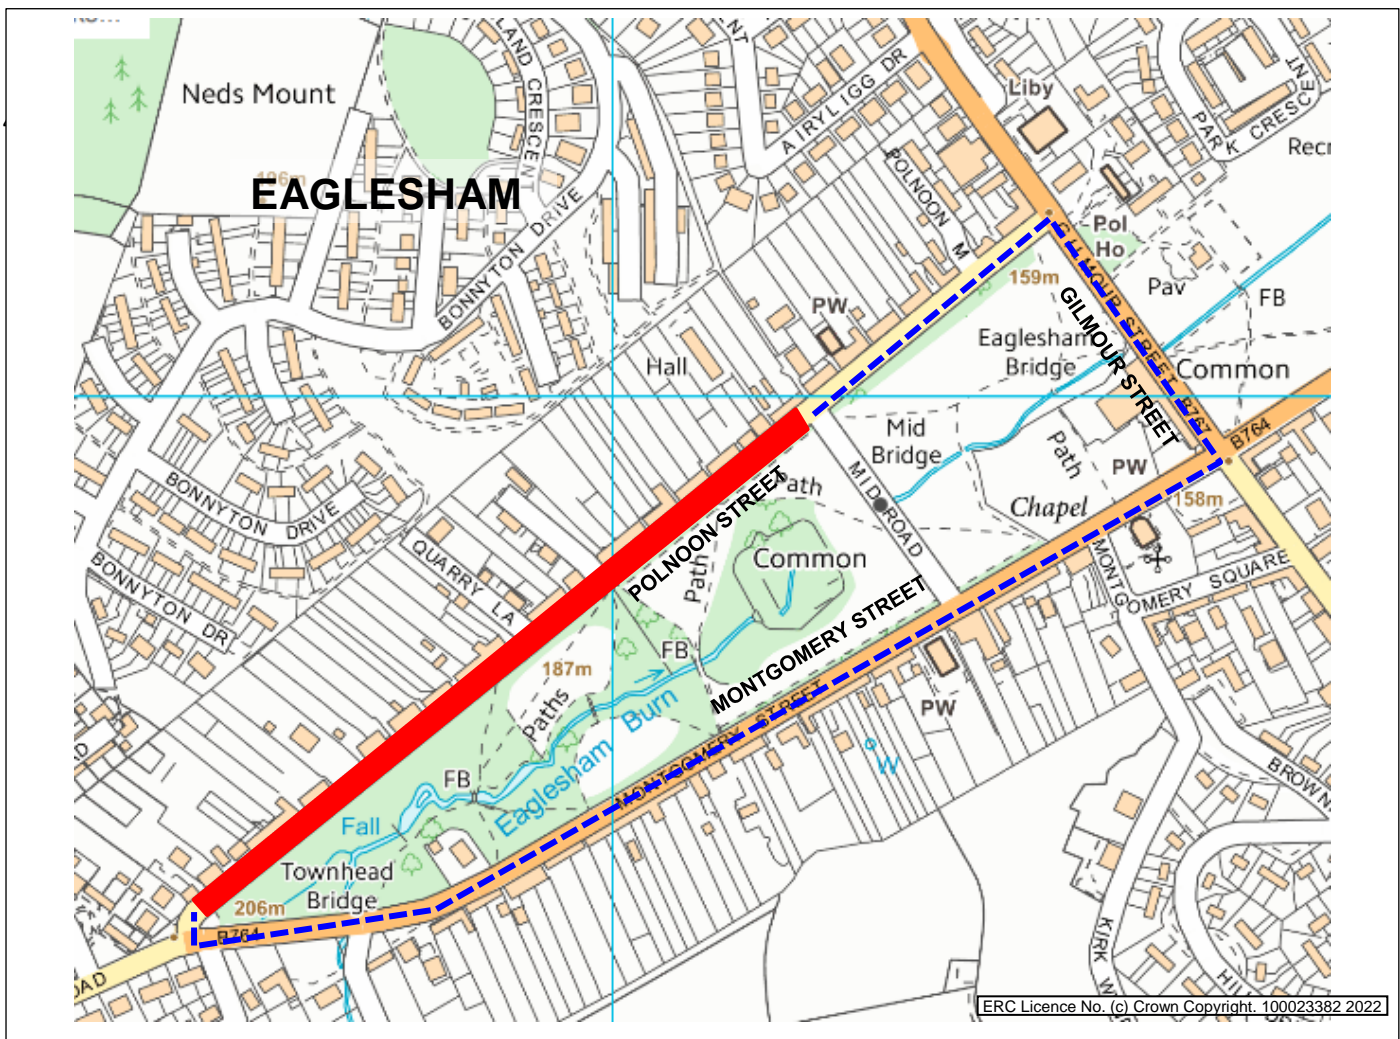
Neds Mount
EAGLESHAM
196m
LAND CRESCENT
BONNYTON DRIVE
AIRYLIGG DR
POLNOON M
Liby
PARK CRESCENT
Recr
Pol Ho
Pav
FB
159m
PW
Hall
Eaglesham Bridge
GILMOUR STREET
B767
Common
Mid Bridge
MID ROAD
Path
PW
B764
Chapel
158m
BONNYTON DRIVE
BONNYTON DR
QUARRY LA
POLNOON STREET
Path
Path
Common
MONTGOMERY STREET
MONTGOMERY SQUARE
187m
FB
Paths
Burn
MONTGOMERY STREET
PW
W
Eaglesham
FB
Fall
Townhead Bridge
206m
B764
BROWN
KIRK
ROAD
ERC Licence No. (c) Crown Copyright. 100023382 2022